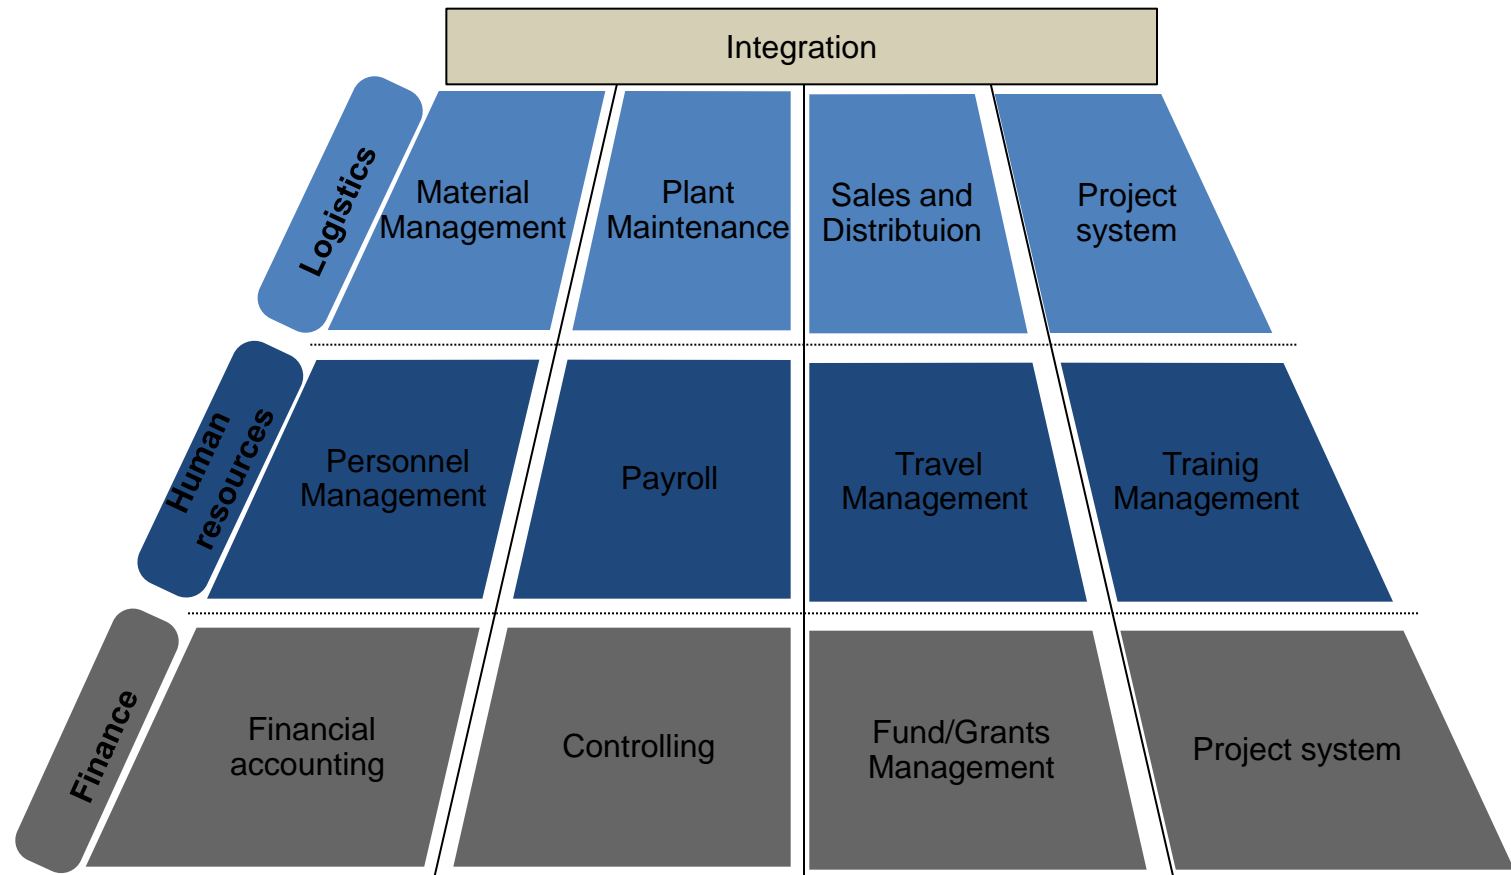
Integration

Logistics

Material Management

Plant Maintenance

Sales and Distribtuion

Project system

Human resources

Personnel Management

Payroll

Travel Management

Trainig Management

Finance

Financial accounting

Controlling

Fund/Grants Management

Project system